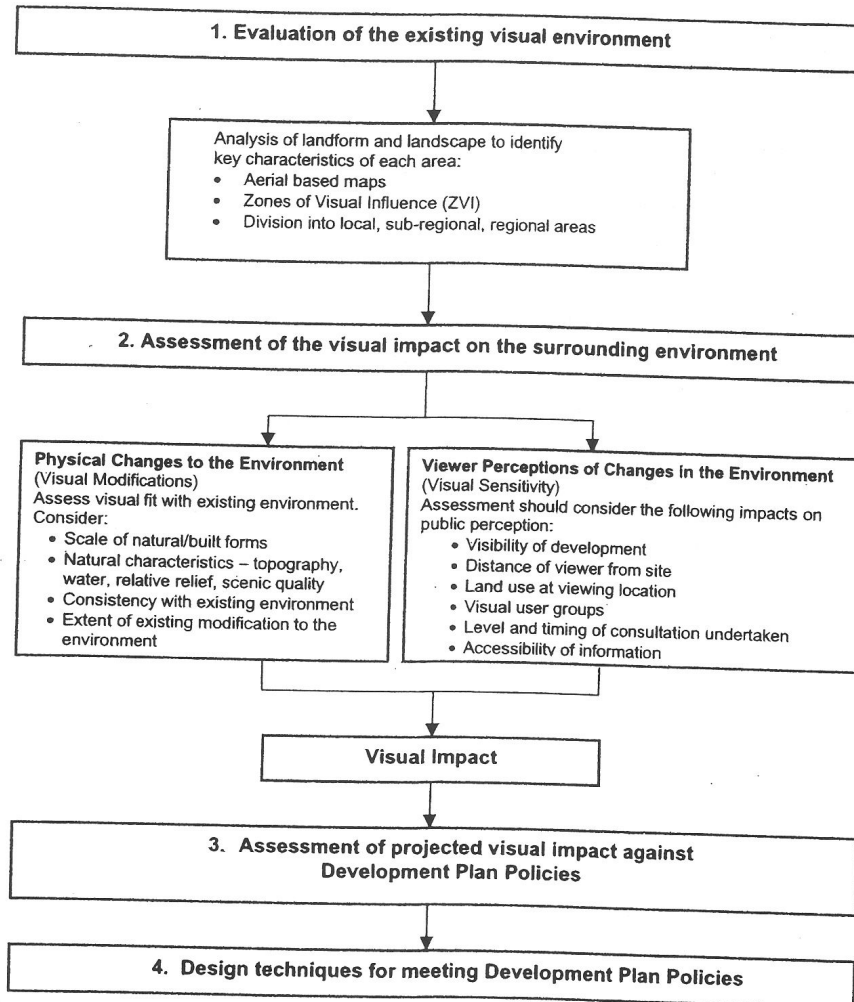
1. Evaluation of the existing visual environment

Analysis of landform and landscape to identify key characteristics of each area:
- Aerial based maps
- Zones of Visual Influence (ZVI)
- Division into local, sub-regional, regional areas

2. Assessment of the visual impact on the surrounding environment

Physical Changes to the Environment (Visual Modifications)
Assess visual fit with existing environment. Consider:
- Scale of natural/built forms
- Natural characteristics – topography, water, relative relief, scenic quality
- Consistency with existing environment
- Extent of existing modification to the environment

Viewer Perceptions of Changes in the Environment (Visual Sensitivity)
Assessment should consider the following impacts on public perception:
- Visibility of development
- Distance of viewer from site
- Land use at viewing location
- Visual user groups
- Level and timing of consultation undertaken
- Accessibility of information

Visual Impact

3. Assessment of projected visual impact against Development Plan Policies

4. Design techniques for meeting Development Plan Policies